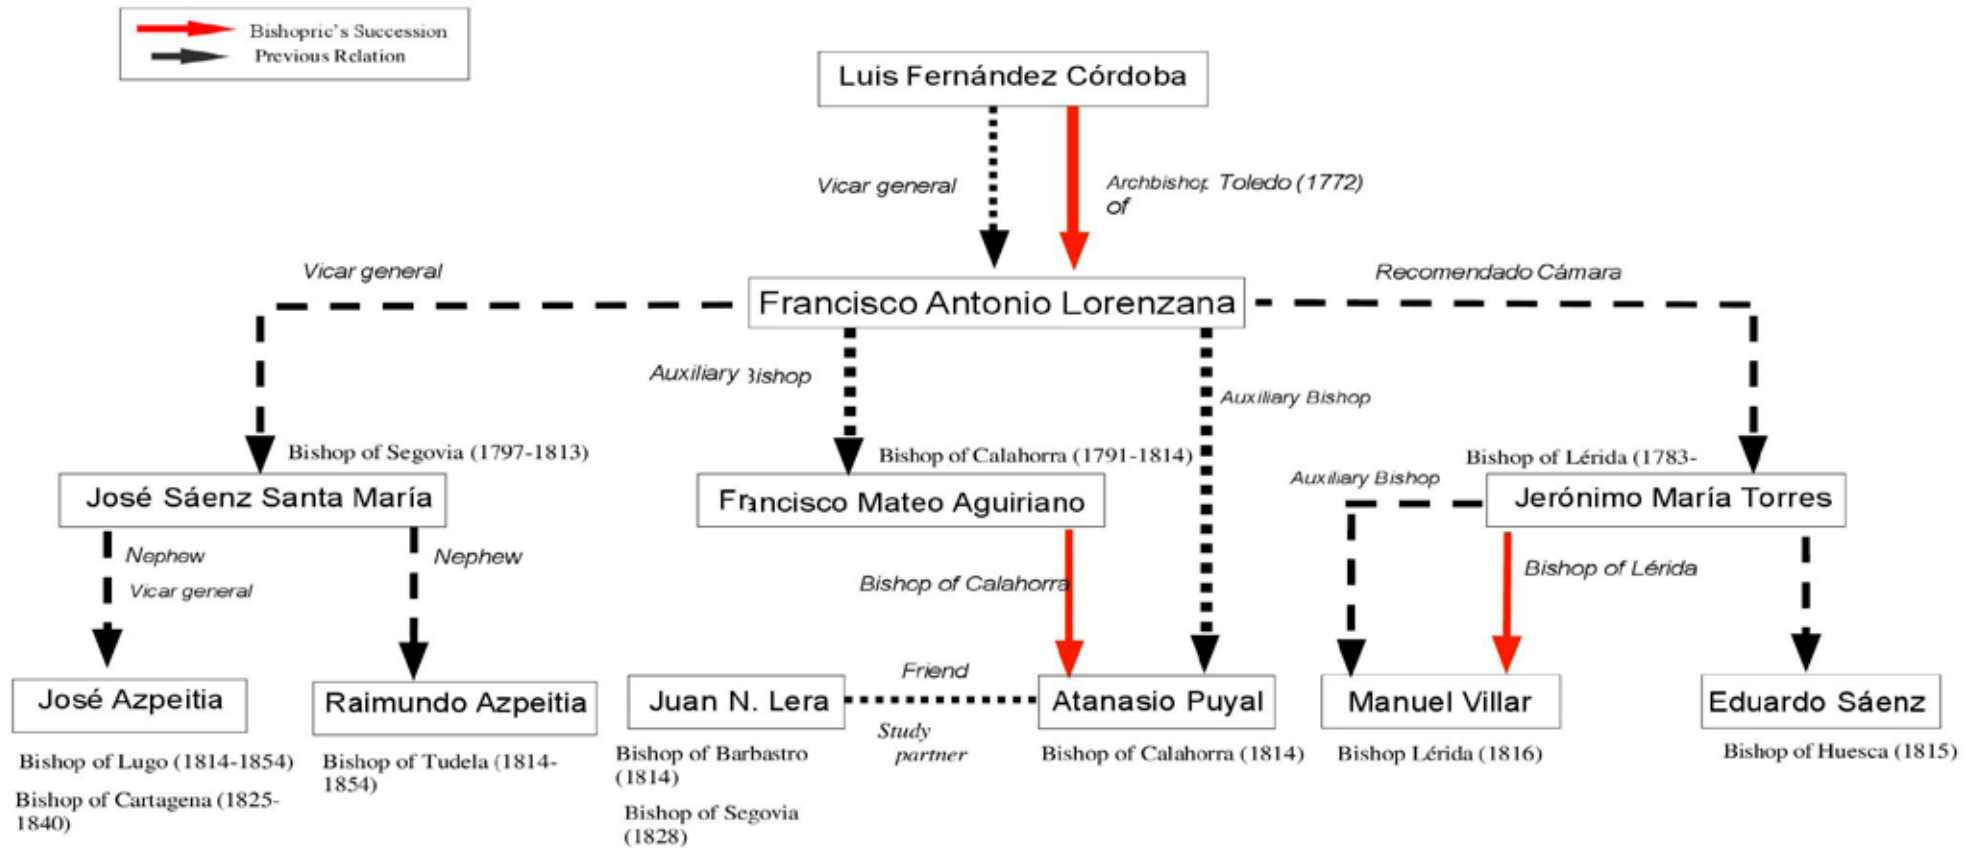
Bishopric's Succession
Previous Relation

Luis Fernández Córdoba

Vicar general

Archbishop of Toledo (1772)

Vicar general

Recomendado Cámara

Francisco Antonio Lorenzana

Auxiliary Bishop

Auxiliary Bishop

Bishop of Segovia (1797-1813)

Bishop of Calahorra (1791-1814)

Bishop of Lérida (1783-

Auxiliary Bishop

José Sáenz Santa María

Francisco Mateo Aguiriano

Jerónimo María Torres

Nephew

Vicar general

Nephew

Bishop of Calahorra

Bishop of Lérida

Friend

Study partner

José Azpeitia

Raimundo Azpeitia

Juan N. Lera

Atanasio Puyal

Manuel Villar

Eduardo Sáenz

Bishop of Lugo (1814-1854)

Bishop of Cartagena (1825-1840)

Bishop of Tudela (1814-1854)

Bishop of Barbastro (1814)

Bishop of Segovia (1828)

Bishop of Calahorra (1814)

Bishop Lérida (1816)

Bishop of Huesca (1815)